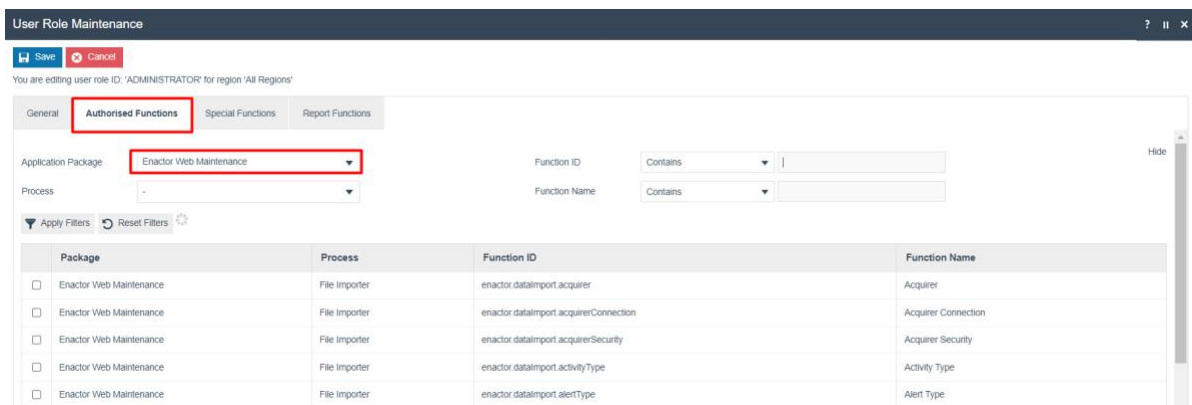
User Role Maintenance

? II ×

Save Cancel

You are editing user role ID: 'ADMINISTRATOR' for region 'All Regions'

General | Authorised Functions | Special Functions | Report Functions

Application Package: Enactor Web Maintenance
Process: -
Function ID: Contains
Function Name: Contains

Hide

Apply Filters | Reset Filters

| | Package | Process | Function ID | Function Name |
|---|---|---|---|---|
| | Enactor Web Maintenance | File Importer | enactor.dataImport.acquirer | Acquirer |
| | Enactor Web Maintenance | File Importer | enactor.dataImport.acquirerConnection | Acquirer Connection |
| | Enactor Web Maintenance | File Importer | enactor.dataImport.acquirerSecurity | Acquirer Security |
| | Enactor Web Maintenance | File Importer | enactor.dataImport.activityType | Activity Type |
| | Enactor Web Maintenance | File Importer | enactor.dataImport.alertType | Alert Type |